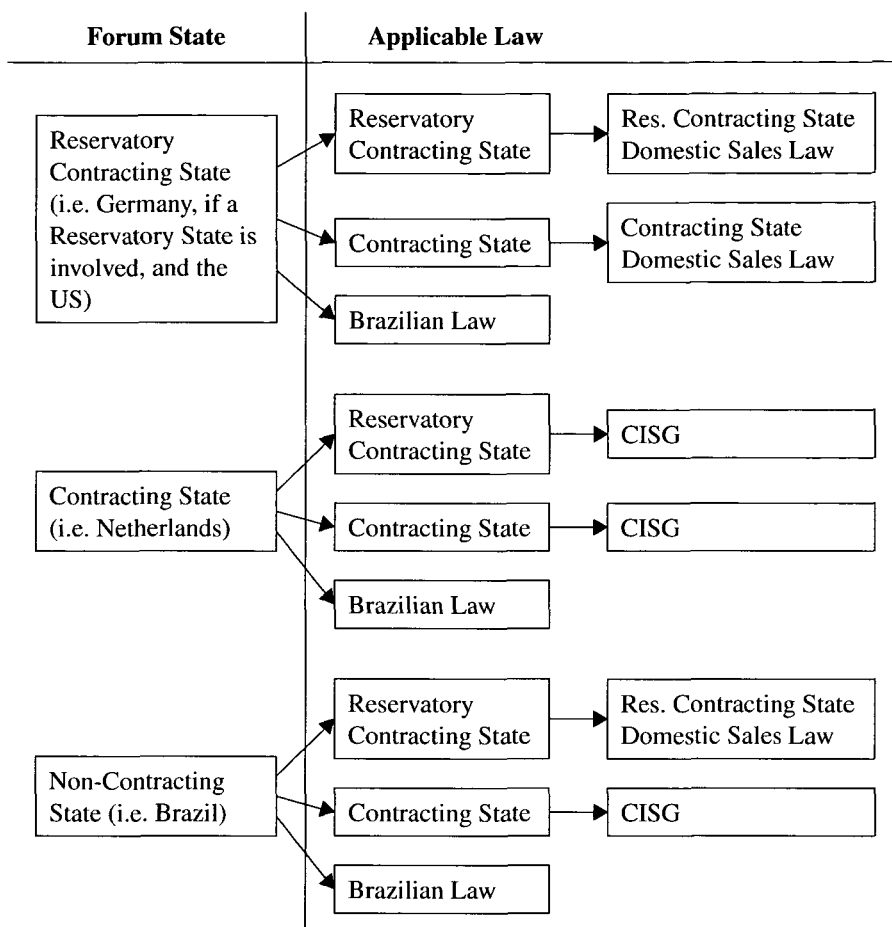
Forum State

Applicable Law

Reservatory Contracting State (i.e. Germany, if a Reservatory State is involved, and the US)

Reservatory Contracting State

Res. Contracting State Domestic Sales Law

Contracting State

Contracting State Domestic Sales Law

Brazilian Law

Contracting State (i.e. Netherlands)

Reservatory Contracting State

CISG

Contracting State

CISG

Brazilian Law

Non-Contracting State (i.e. Brazil)

Reservatory Contracting State

Res. Contracting State Domestic Sales Law

Contracting State

CISG

Brazilian Law